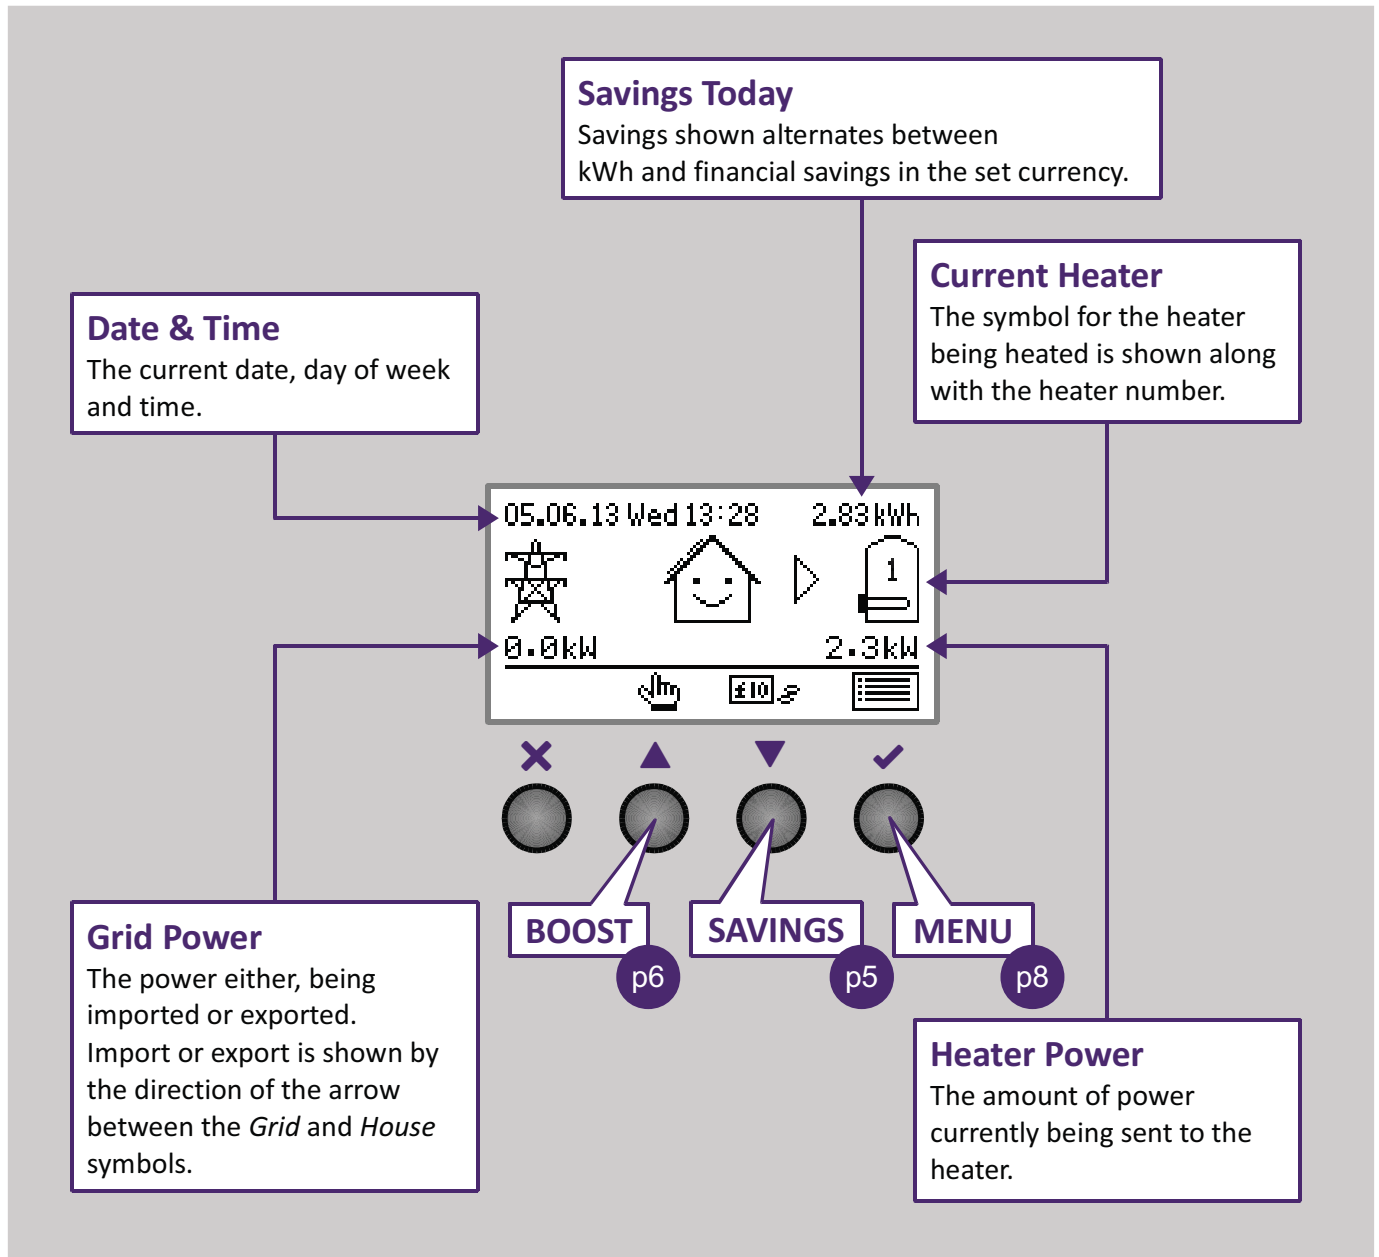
Savings Today
Savings shown alternates between kWh and financial savings in the set currency.

Current Heater
The symbol for the heater being heated is shown along with the heater number.

Date & Time
The current date, day of week and time.

05.06.13 Wed 13:28 2.83kWh

1

0.0kW 2.3kW

£10

BOOST p6

SAVINGS p5

MENU p8

Grid Power
The power either, being imported or exported. Import or export is shown by the direction of the arrow between the *Grid* and *House* symbols.

Heater Power
The amount of power currently being sent to the heater.